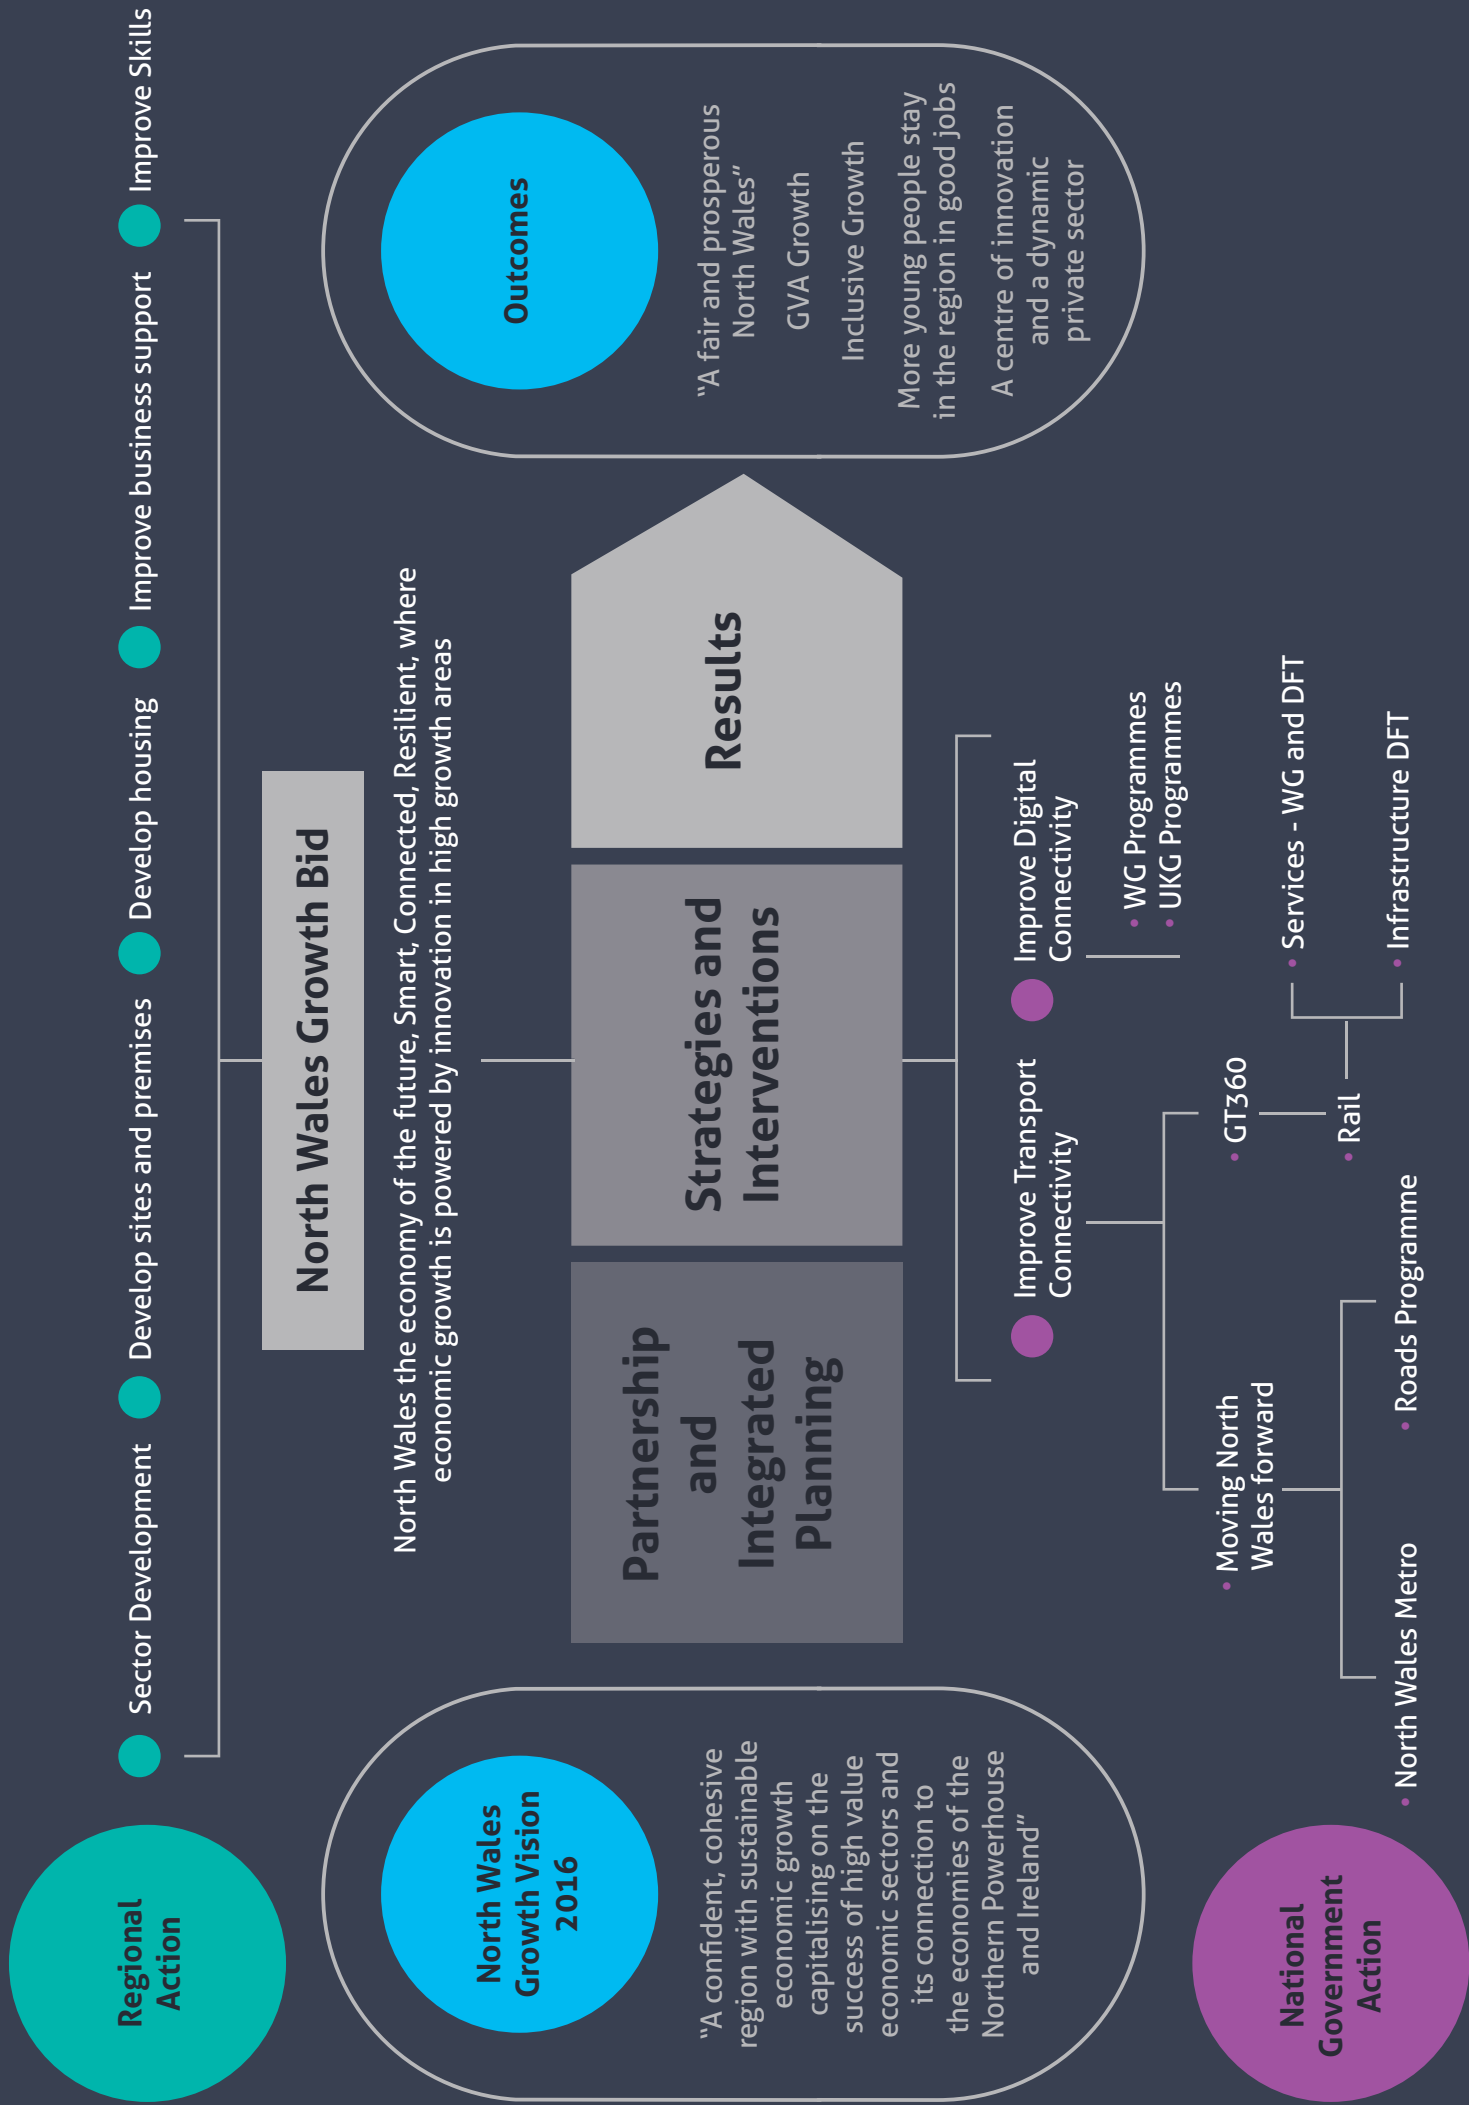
Regional Action

Sector Development

Develop sites and premises

Develop housing

Improve business support

Improve Skills

North Wales Growth Bid

North Wales the economy of the future, Smart, Connected, Resilient, where economic growth is powered by innovation in high growth areas

North Wales Growth Vision 2016

"A confident, cohesive region with sustainable economic growth capitalising on the success of high value economic sectors and its connection to the economies of the Northern Powerhouse and Ireland"

Partnership and Integrated Planning

Strategies and Interventions

Results

Outcomes

"A fair and prosperous North Wales"

GVA Growth

Inclusive Growth

More young people stay in the region in good jobs

A centre of innovation and a dynamic private sector

Improve Transport Connectivity

Improve Digital Connectivity

WG Programmes

UKG Programmes

GT360

Rail

Services - WG and DFT

Infrastructure DFT

Moving North Wales forward

North Wales Metro

Roads Programme

National Government Action